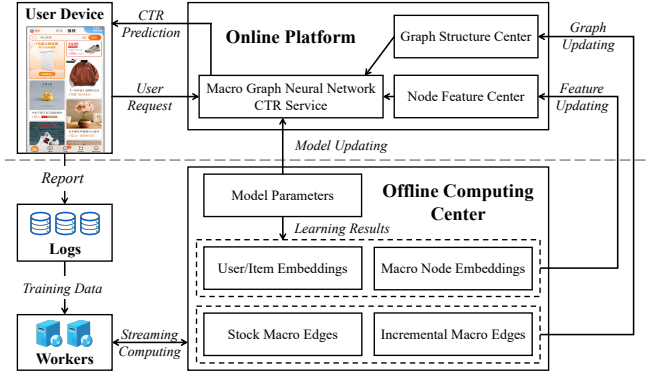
User Device

CTR Prediction

User Request

Online Platform

Graph Structure Center

Macro Graph Neural Network CTR Service

Node Feature Center

Graph Updating

Feature Updating

Model Updating

Report

Logs

Training Data

Workers

Streaming Computing

Model Parameters

Offline Computing Center

Learning Results

User/Item Embeddings

Macro Node Embeddings

Stock Macro Edges

Incremental Macro Edges